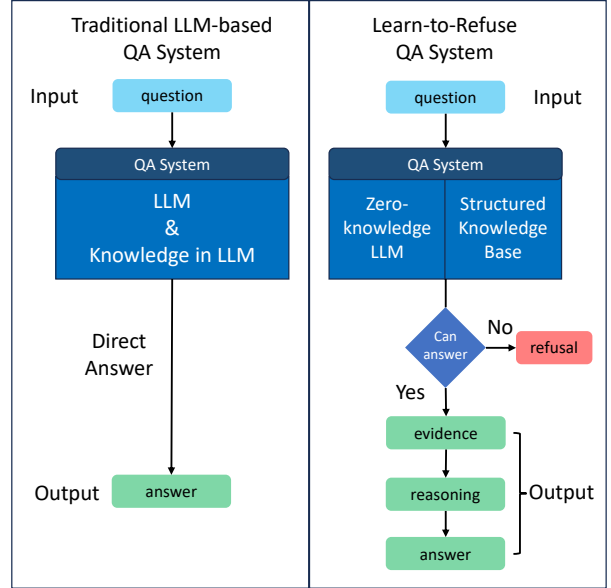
Traditional LLM-based QA System

Input

question

QA System

LLM
&
Knowledge in LLM

Direct Answer

Output

answer

Learn-to-Refuse QA System

question

Input

QA System

Zero-knowledge LLM

Structured Knowledge Base

Can answer

No

refusal

Yes

evidence

reasoning

answer

Output